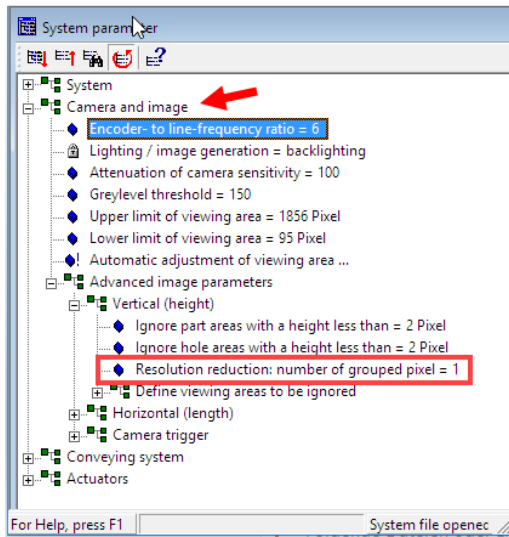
System param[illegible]ter

System
Camera and image
Encoder- to line-frequency ratio = 6
Lighting / image generation = backlighting
Attenuation of camera sensitivity = 100
Greylevel threshold = 150
Upper limit of viewing area = 1856 Pixel
Lower limit of viewing area = 95 Pixel
Automatic adjustment of viewing area ...
Advanced image parameters
Vertical (height)
Ignore part areas with a height less than = 2 Pixel
Ignore hole areas with a height less than = 2 Pixel
Resolution reduction: number of grouped pixel = 1
Define viewing areas to be ignored
Horizontal (length)
Camera trigger
Conveying system
Actuators

For Help, press F1
System file openec